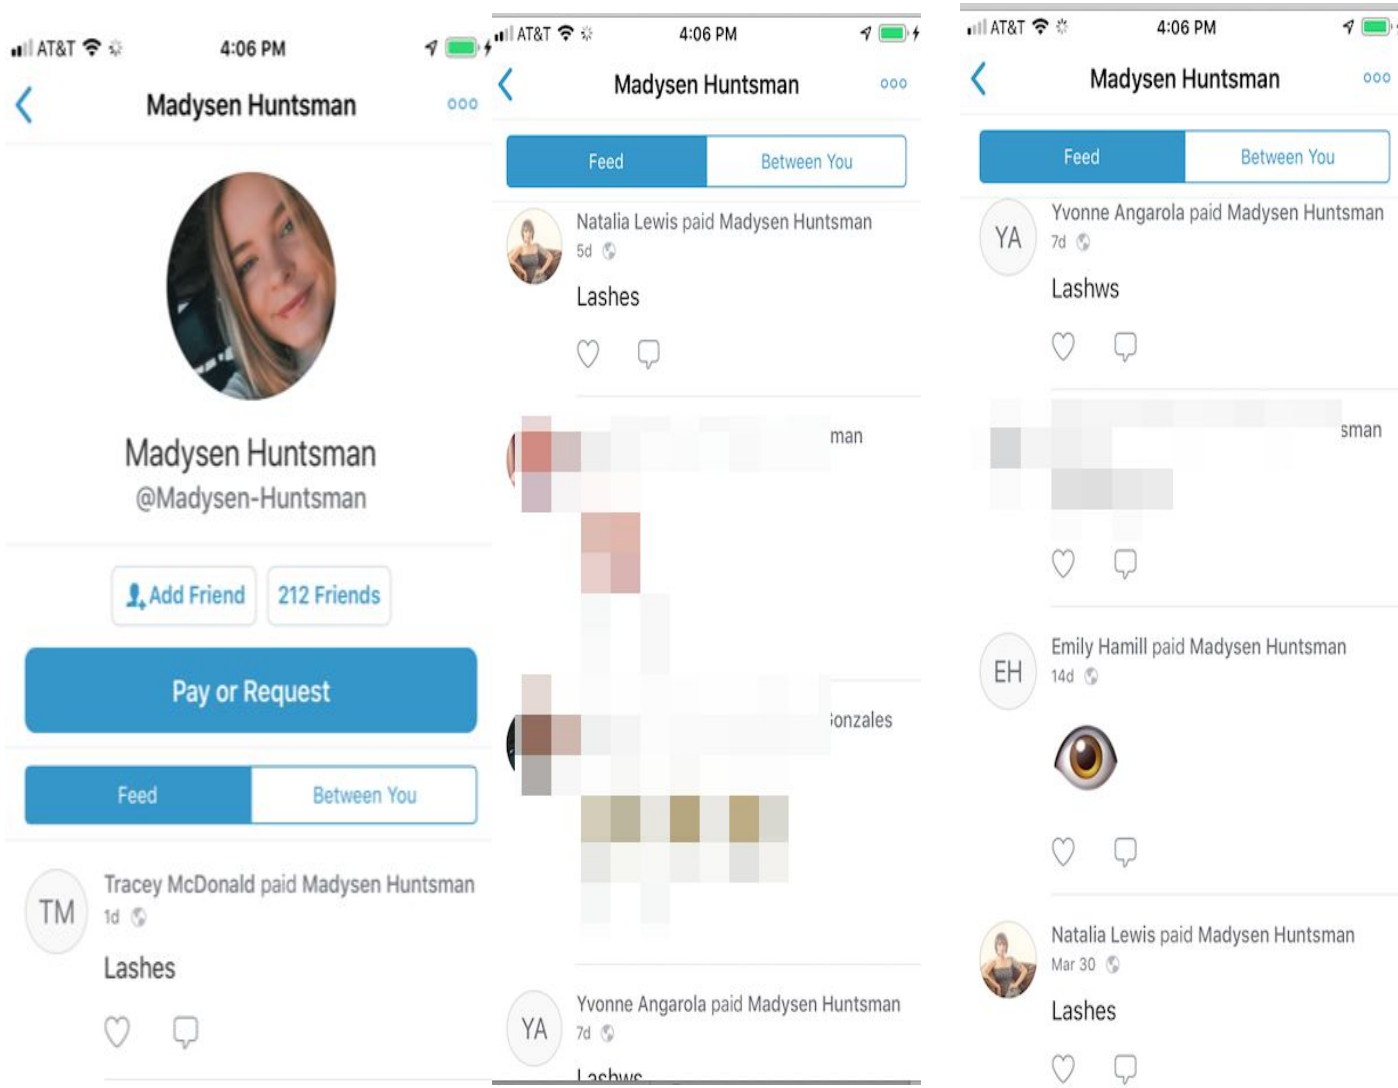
AT&T 4:06 PM

Madysen Huntsman

Madysen Huntsman
@Madysen-Huntsman

Add Friend 212 Friends

Pay or Request

Feed Between You

TM Tracey McDonald paid Madysen Huntsman
1d

Lashes

AT&T 4:06 PM

Madysen Huntsman

Feed Between You

Natalia Lewis paid Madysen Huntsman
5d

Lashes

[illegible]man

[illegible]onzales

YA Yvonne Angarola paid Madysen Huntsman
7d

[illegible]

AT&T 4:06 PM

Madysen Huntsman

Feed Between You

YA Yvonne Angarola paid Madysen Huntsman
7d

Lashws

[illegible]sman

EH Emily Hamill paid Madysen Huntsman
14d

Natalia Lewis paid Madysen Huntsman
Mar 30

Lashes